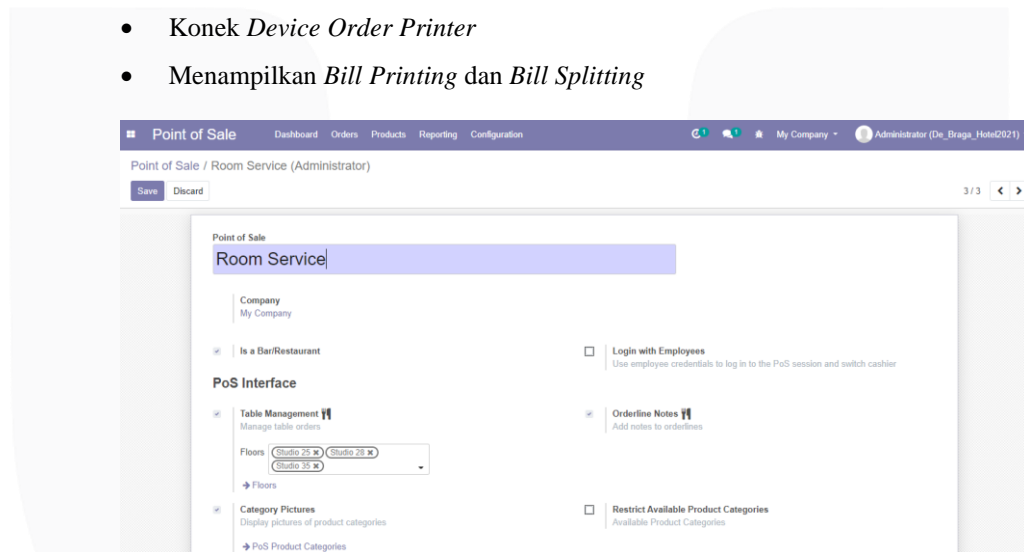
- Konek *Device Order Printer*
- Menampilkan *Bill Printing* dan *Bill Splitting*

Point of Sale Dashboard Orders Products Reporting Configuration 1 1 My Company Administrator (De_Braga_Hotel2021)

Point of Sale / Room Service (Administrator)

Save Discard 3 / 3

Point of Sale
Room Service

Company
My Company

Is a Bar/Restaurant

Login with Employees
Use employee credentials to log in to the PoS session and switch cashier

PoS Interface

Table Management
Manage table orders

Floors Studio 25 Studio 28 Studio 35

→ Floors

Orderline Notes
Add notes to orderlines

Category Pictures
Display pictures of product categories

→ PoS Product Categories

Restrict Available Product Categories
Available Product Categories